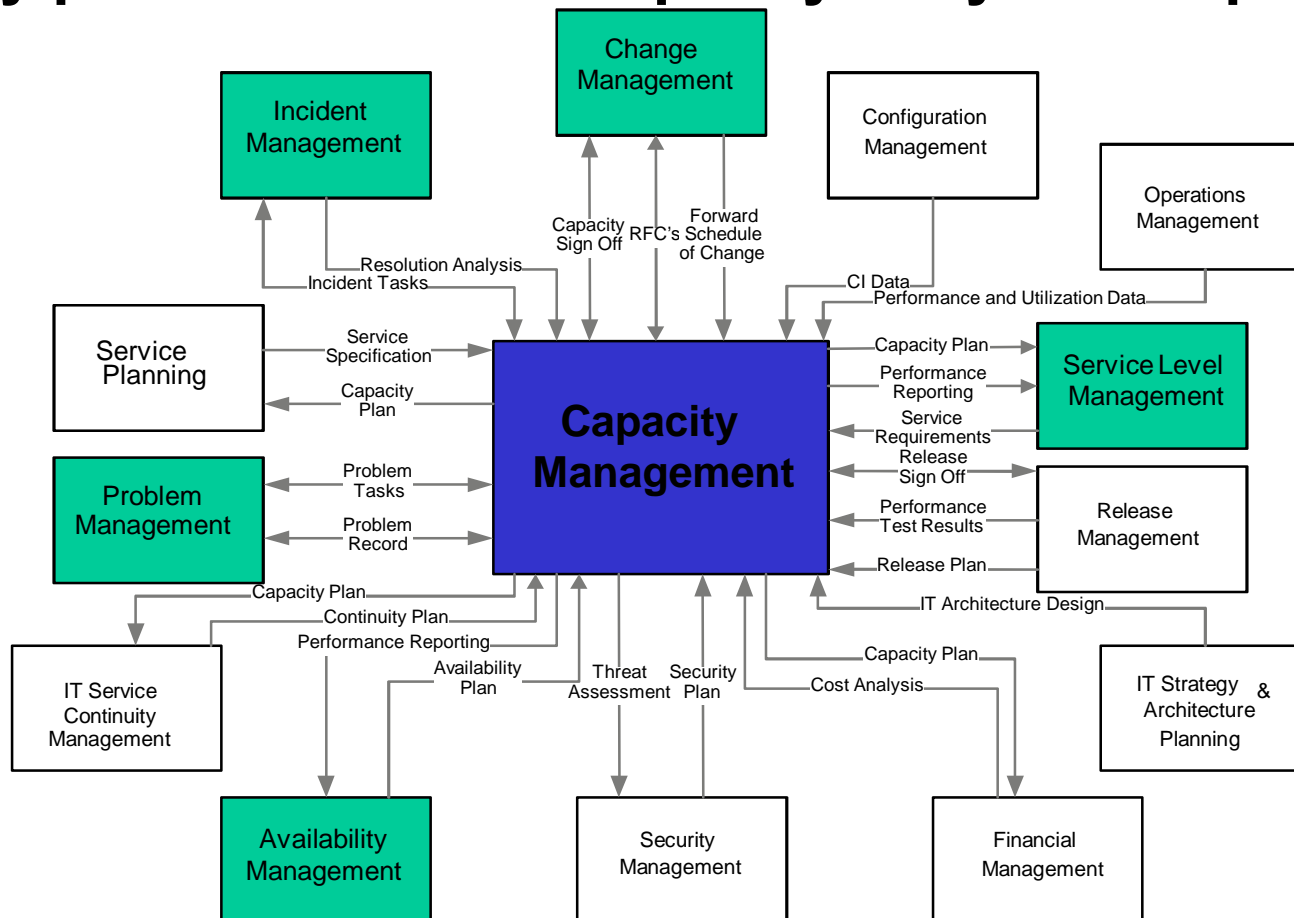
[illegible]

Change Management

Incident Management

Configuration Management

Operations Management

Capacity Sign Off

RFC's

Forward Schedule of Change

Resolution Analysis

Incident Tasks

CI Data

Performance and Utilization Data

Service Planning

Service Specification

Capacity Plan

Capacity Management

Capacity Plan

Performance Reporting

Service Level Management

Service Requirements

Release Sign Off

Problem Management

Problem Tasks

Problem Record

Performance Test Results

Release Management

Release Plan

Capacity Plan

Continuity Plan

Performance Reporting

IT Architecture Design

Availability Plan

Threat Assessment

Security Plan

Capacity Plan

Cost Analysis

IT Service Continuity Management

IT Strategy & Architecture Planning

Availability Management

Security Management

Financial Management